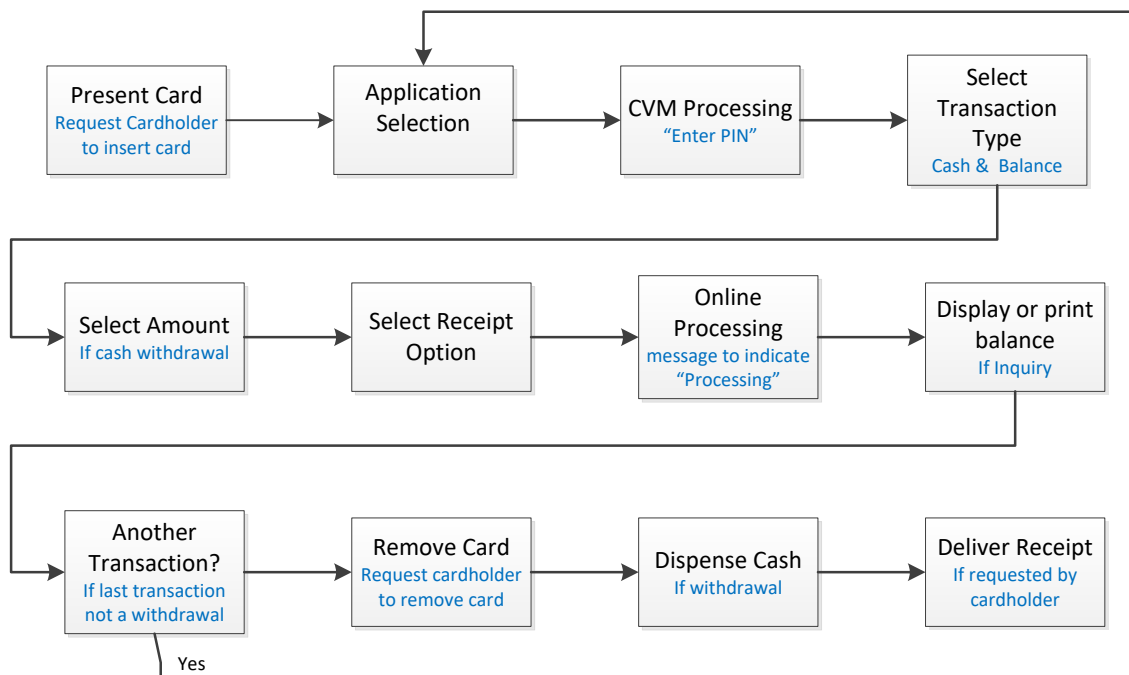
Present Card
Request Cardholder to insert card

Application Selection

CVM Processing
“Enter PIN”

Select Transaction Type
Cash & Balance

Select Amount
If cash withdrawal

Select Receipt Option

Online Processing
message to indicate “Processing”

Display or print balance
If Inquiry

Another Transaction?
If last transaction not a withdrawal

Remove Card
Request cardholder to remove card

Dispense Cash
If withdrawal

Deliver Receipt
If requested by cardholder

Yes